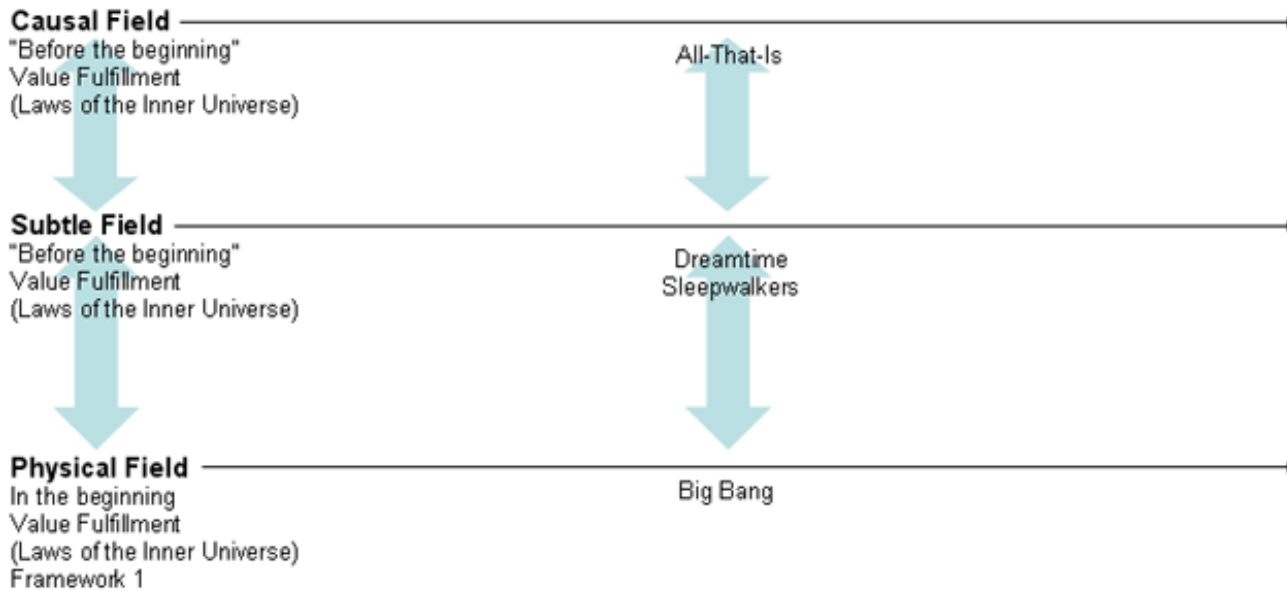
**Causal Field**
"Before the beginning"
Value Fulfillment
(Laws of the Inner Universe)

All-That-Is

**Subtle Field**
"Before the beginning"
Value Fulfillment
(Laws of the Inner Universe)

Dreamtime
Sleepwalkers

**Physical Field**
In the beginning
Value Fulfillment
(Laws of the Inner Universe)
Framework 1

Big Bang